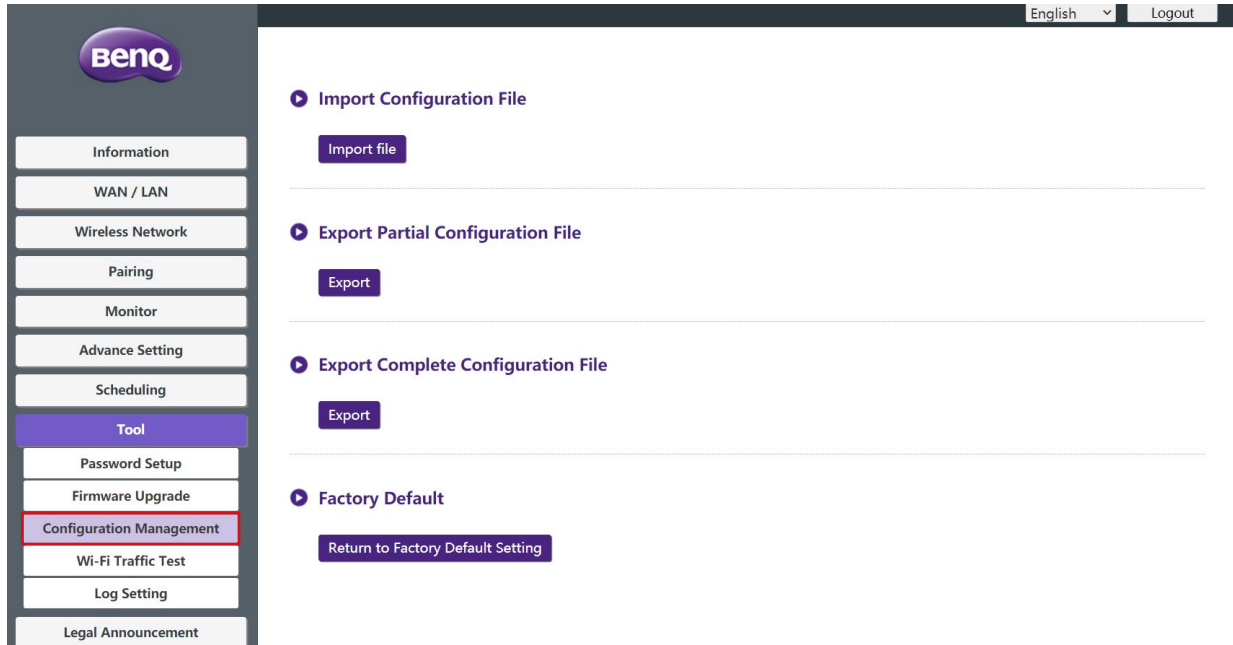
English
Logout

BenQ

Information
WAN / LAN
Wireless Network
Pairing
Monitor
Advance Setting
Scheduling
Tool
Password Setup
Firmware Upgrade
Configuration Management
Wi-Fi Traffic Test
Log Setting
Legal Announcement

Import Configuration File

Import file

Export Partial Configuration File

Export

Export Complete Configuration File

Export

Factory Default

Return to Factory Default Setting